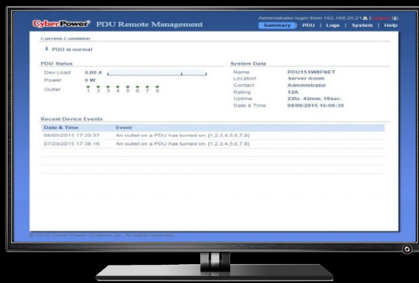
CyberPower PDU Remote Management

Administrator login from 192.168.20.21 | Logout

Summary | PDU | Logs | System | Help

Current Condition

PDU is normal

PDU Status

Dev Load 0.00 A

Power 0 W

Outlet 1 2 3 4 5 6 7 8

System Data

Name PDU15SWBFNET

Location Server Room

Contact Administrator

Rating 15A

Uptime 23hr. 42min. 18sec.

Date & Time 08/06/2015 18:00:30

Recent Device Events

| Date & Time | Event |
|---|---|
| 08/05/2015 17:20:37 | An outlet on a PDU has turned on. [1,2,3,4,5,6,7,8] |
| 07/29/2015 17:38:16 | An outlet on a PDU has turned on. [1,2,3,4,5,6,7,8] |

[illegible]